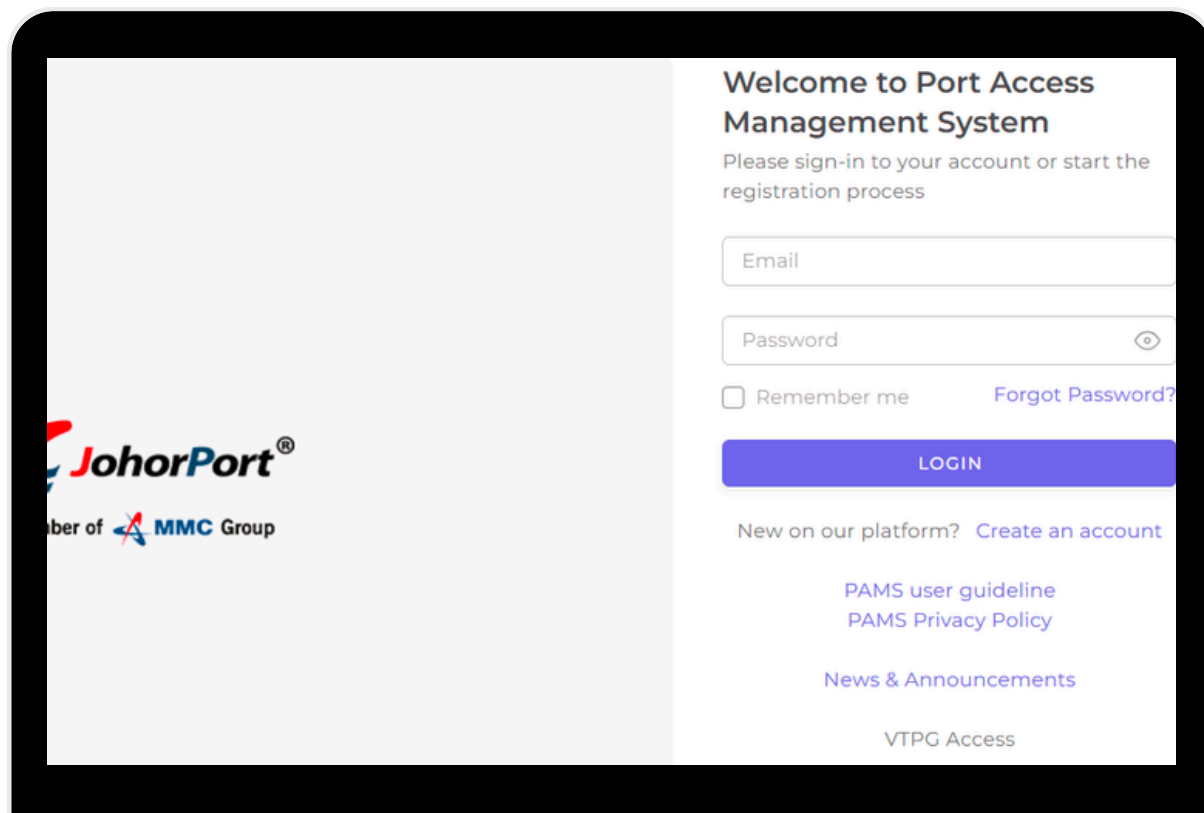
JohorPort®

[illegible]ber of MMC Group

Welcome to Port Access Management System

Please sign-in to your account or start the registration process

Email

Password

Remember me

Forgot Password?

LOGIN

New on our platform? Create an account

PAMS user guideline
PAMS Privacy Policy

News & Announcements

VTPG Access